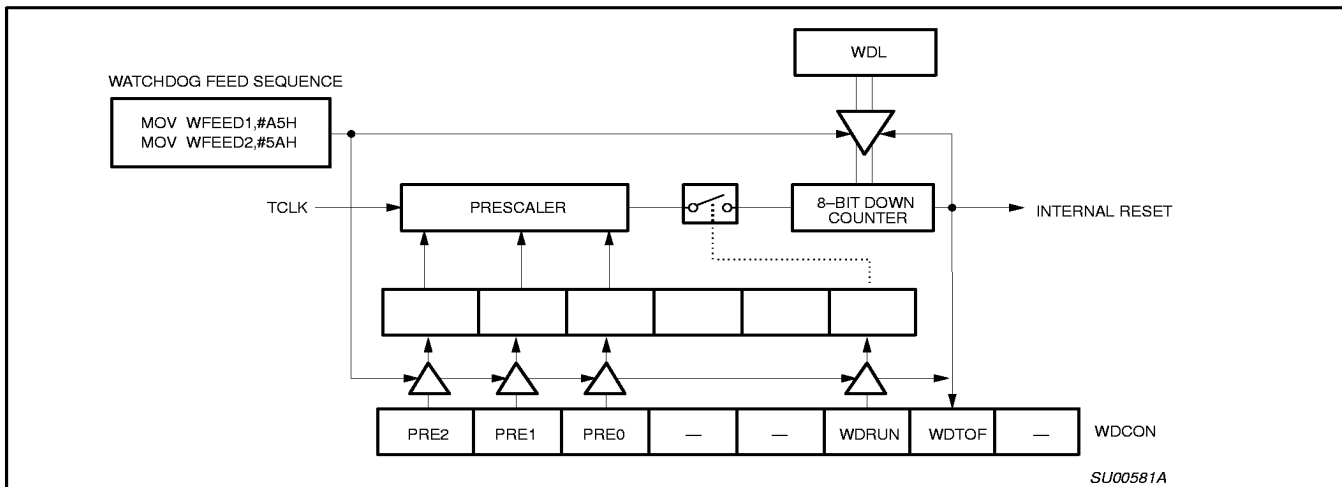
WDL

WATCHDOG FEED SEQUENCE

MOV WFEED1,#A5H
MOV WFEED2,#5AH

TCLK

PRESCALER

8–BIT DOWN COUNTER

INTERNAL RESET

| PRE2 | PRE1 | PRE0 | — | — | WDRUN | WDTOF | — |
|---|---|---|---|---|---|---|---|

WDCON

SU00581A